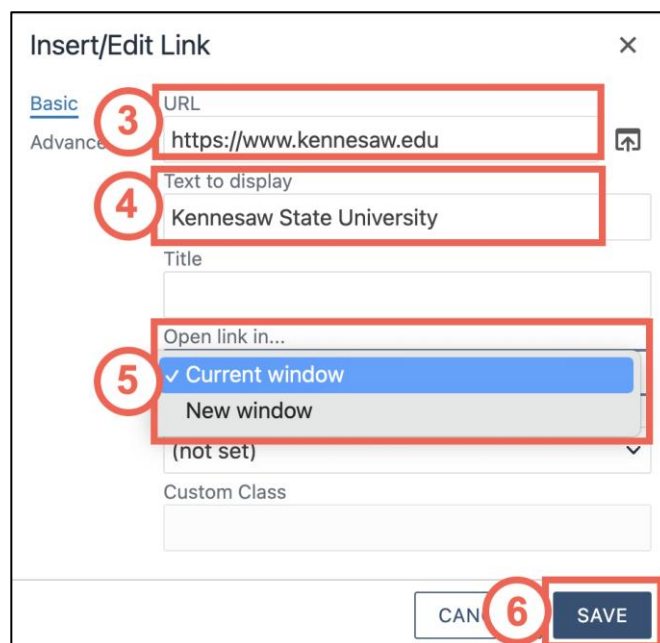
Insert/Edit Link ×

Basic

Advance

3

URL

https://www.kennesaw.edu

4

Text to display

Kennesaw State University

Title

Open link in...

5

✓ Current window

New window

(not set)

Custom Class

CAN

6

SAVE